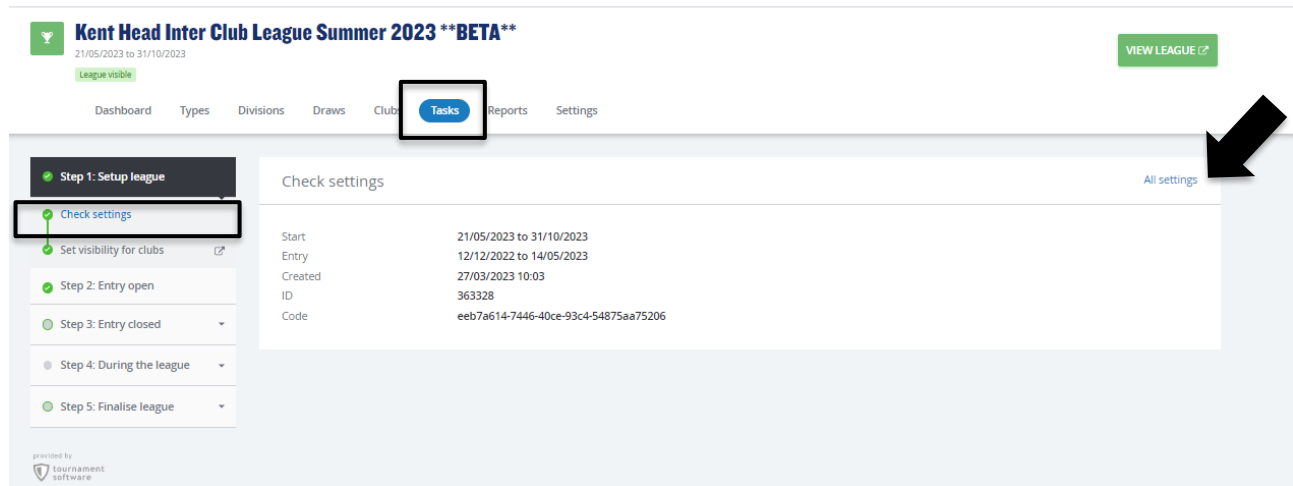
Kent Head Inter Club League Summer 2023 **BETA**
21/05/2023 to 31/10/2023
League visible

VIEW LEAGUE

Dashboard Types Divisions Draws Clubs Tasks Reports Settings

Step 1: Setup league
Check settings
Set visibility for clubs
Step 2: Entry open
Step 3: Entry closed
Step 4: During the league
Step 5: Finalise league

provided by
tournament software

Check settings
All settings

| | |
|---|---|
| Start | 21/05/2023 to 31/10/2023 |
| Entry | 12/12/2022 to 14/05/2023 |
| Created | 27/03/2023 10:03 |
| ID | 363328 |
| Code | eeb7a614-7446-40ce-93c4-54875aa75206 |